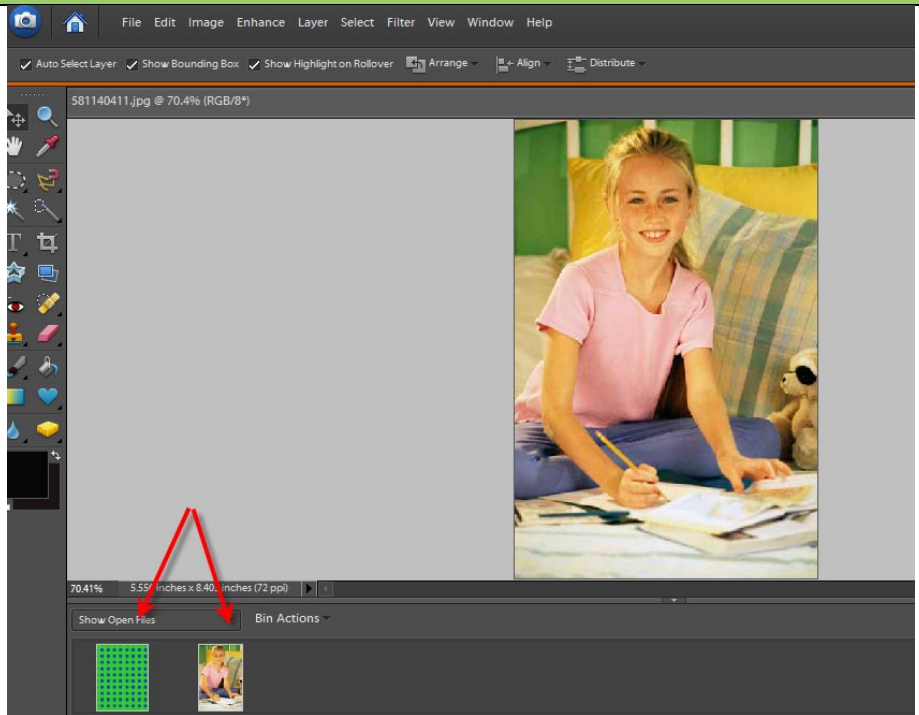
File Edit Image Enhance Layer Select Filter View Window Help

Auto Select Layer Show Bounding Box Show Highlight on Rollover Arrange Align Distribute

581140411.jpg @ 70.4% (RGB/8*)

70.41% 5.556 inches x 8.403 inches (72 ppi)

Show Open Files Bin Actions